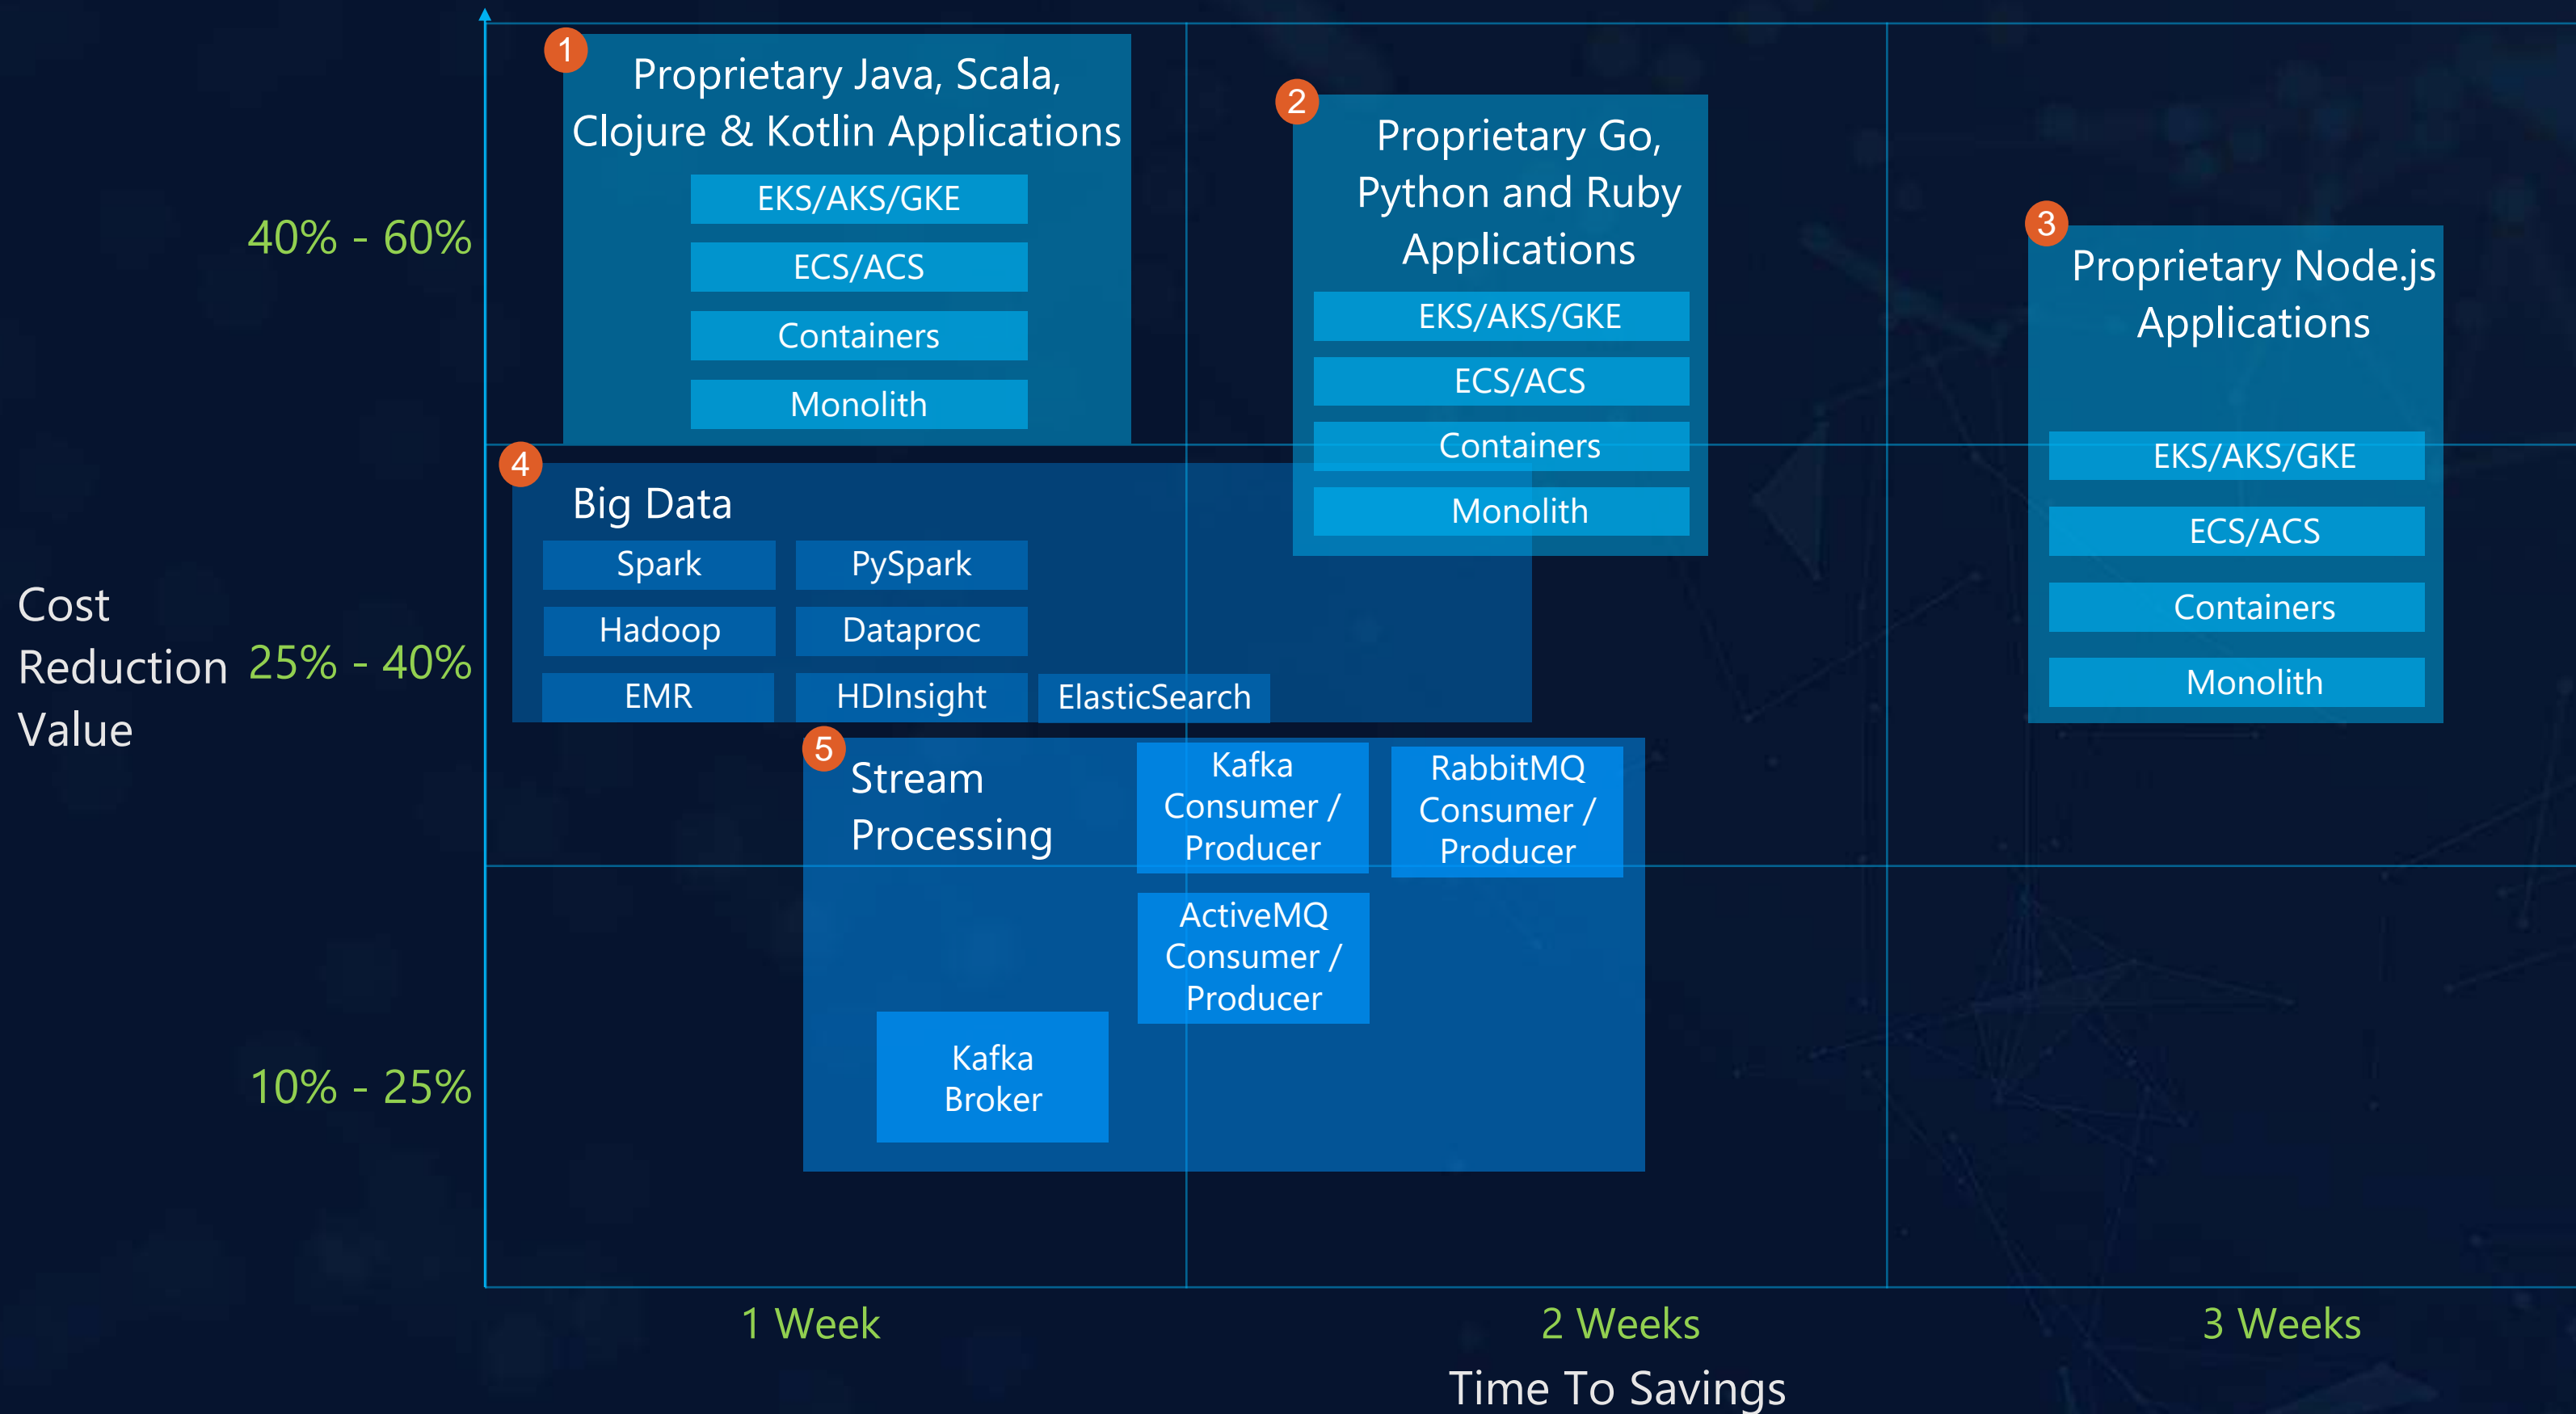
1
Proprietary Java, Scala, Clojure & Kotlin Applications
EKS/AKS/GKE
ECS/ACS
Containers
Monolith

2
Proprietary Go, Python and Ruby Applications
EKS/AKS/GKE
ECS/ACS
Containers
Monolith

3
Proprietary Node.js Applications
EKS/AKS/GKE
ECS/ACS
Containers
Monolith

40% - 60%

Cost Reduction Value

25% - 40%

4
Big Data
Spark
PySpark
Hadoop
Dataproc
EMR
HDInsight
ElasticSearch

5
Stream Processing
Kafka Consumer / Producer
RabbitMQ Consumer / Producer
ActiveMQ Consumer / Producer
Kafka Broker

10% - 25%

1 Week
2 Weeks
3 Weeks
Time To Savings